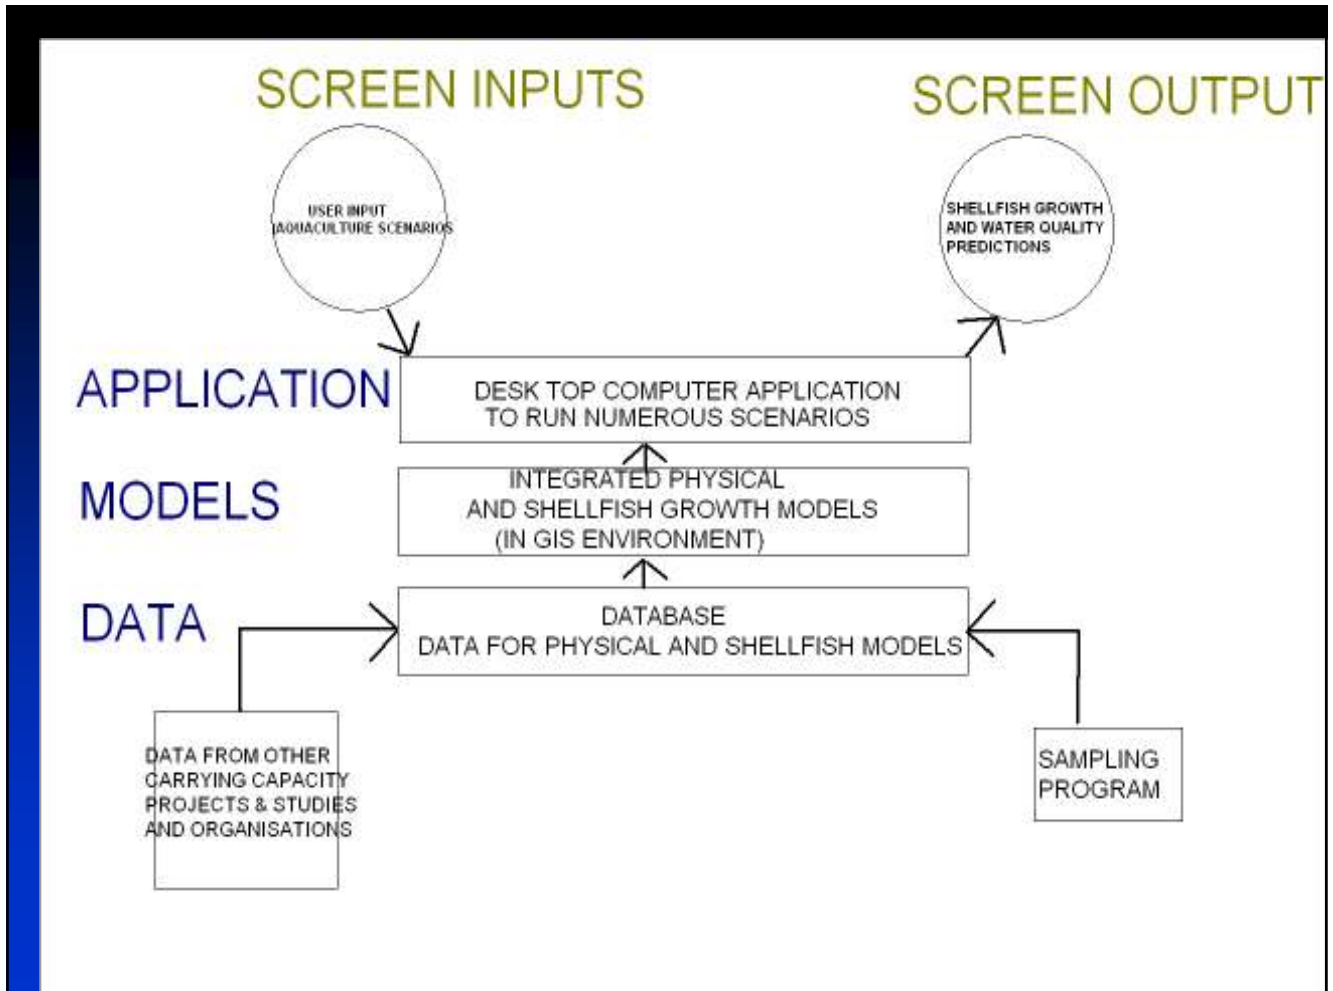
SCREEN INPUTS

SCREEN OUTPUT

USER INPUT
AQUACULTURE SCENARIOS

SHELLFISH GROWTH
AND WATER QUALITY
PREDICTIONS

APPLICATION

DESK TOP COMPUTER APPLICATION
TO RUN NUMEROUS SCENARIOS

MODELS

INTEGRATED PHYSICAL
AND SHELLFISH GROWTH MODELS
(IN GIS ENVIRONMENT)

DATA

DATABASE
DATA FOR PHYSICAL AND SHELLFISH MODELS

DATA FROM OTHER
CARRYING CAPACITY
PROJECTS & STUDIES
AND ORGANISATIONS

SAMPLING
PROGRAM